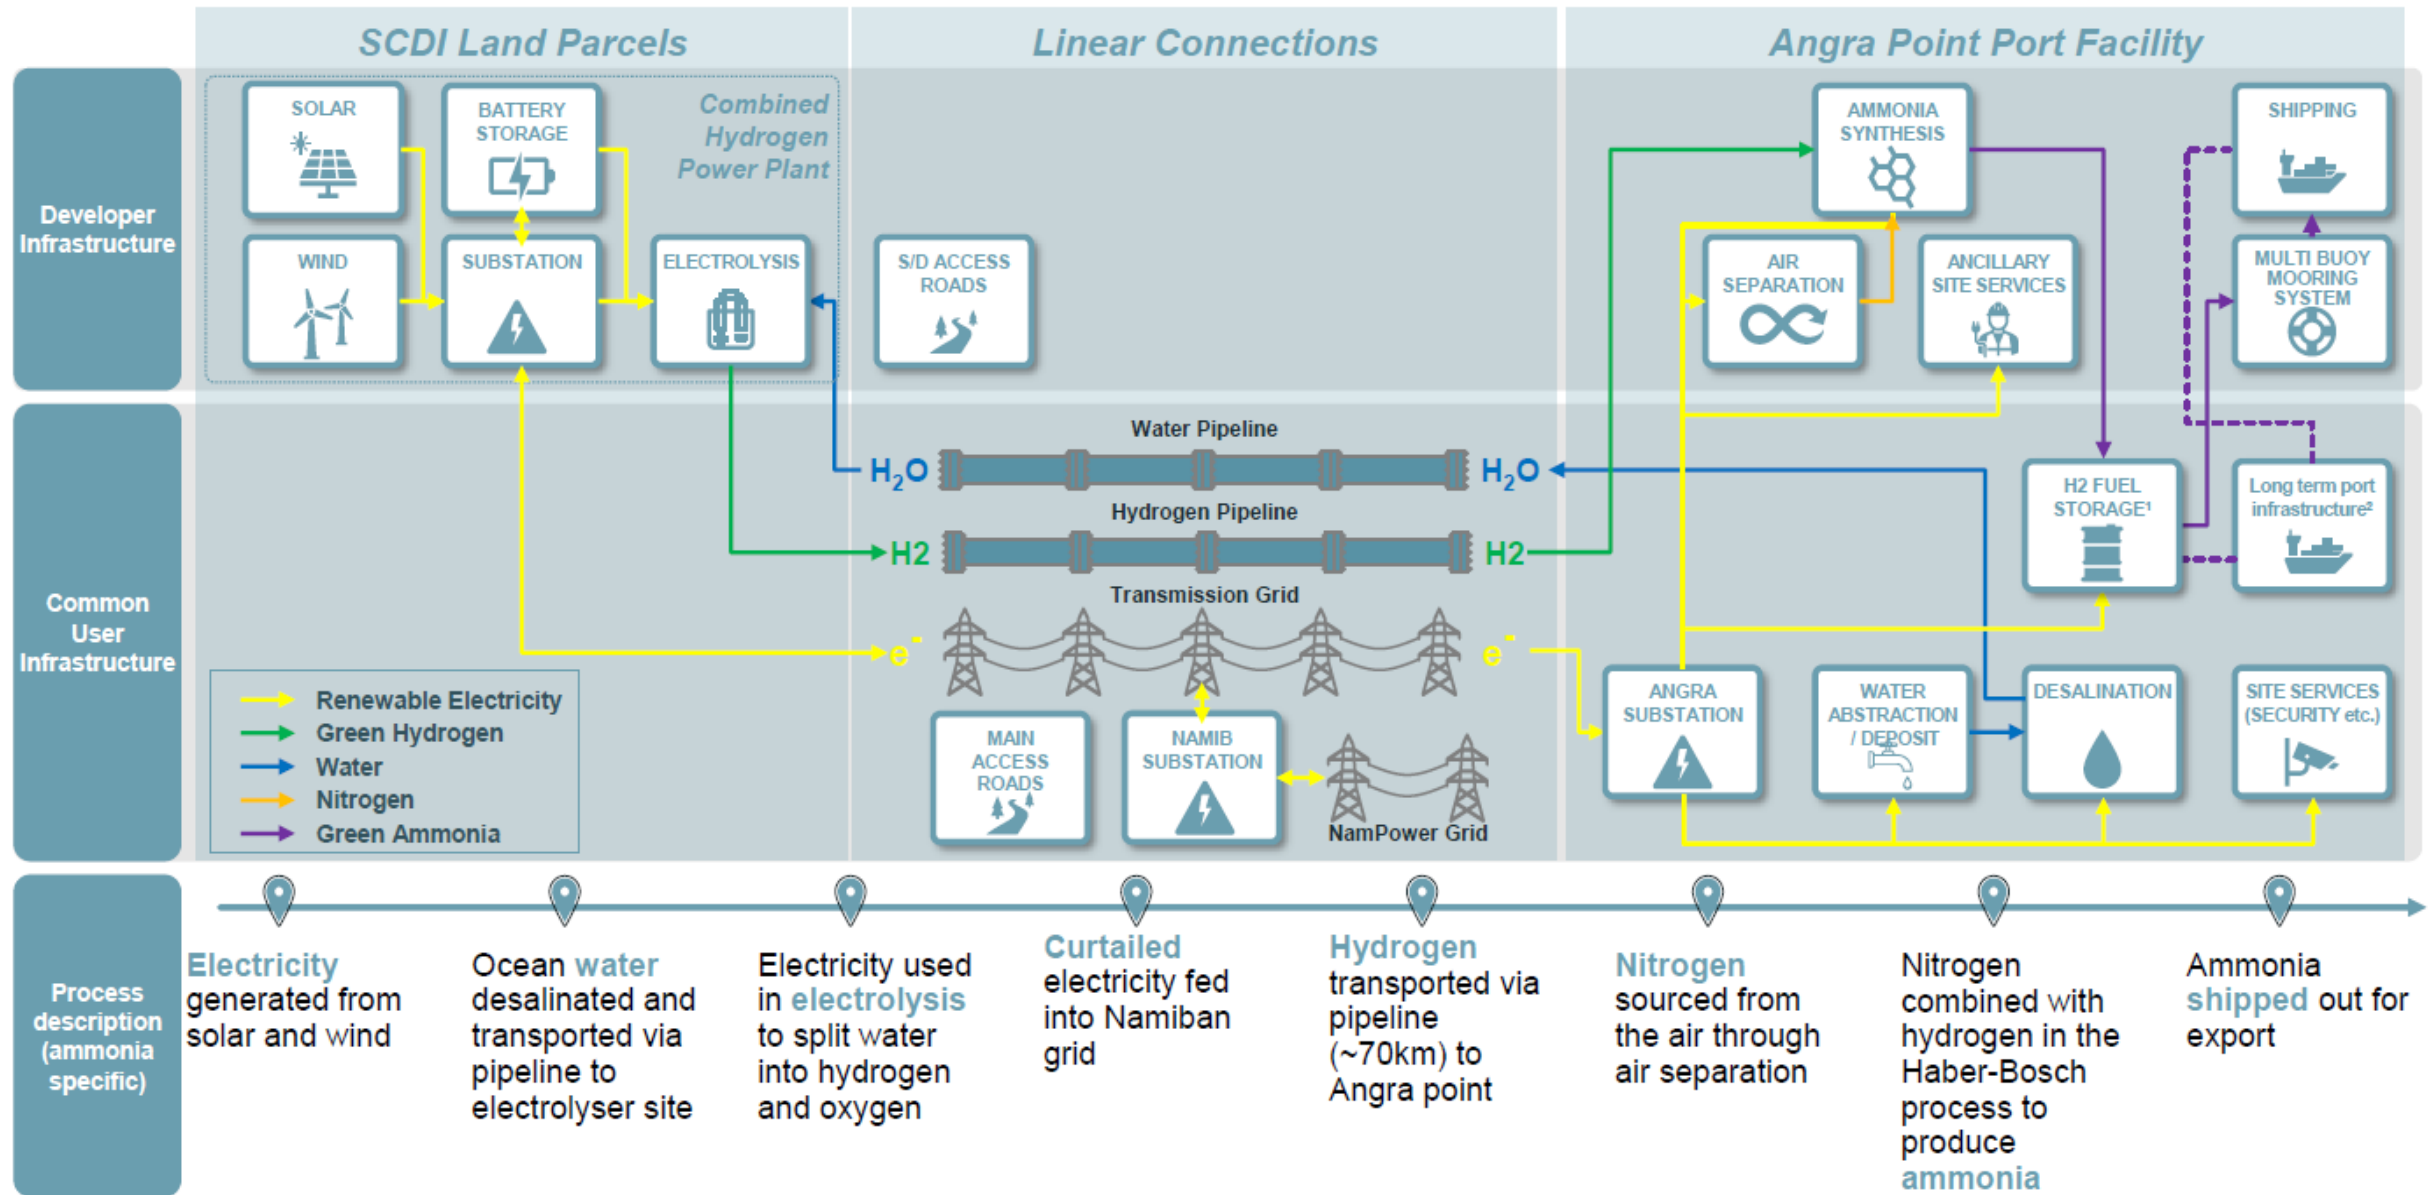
SCDI Land Parcels

Linear Connections

Angra Point Port Facility

Developer Infrastructure

SOLAR

BATTERY STORAGE

Combined Hydrogen Power Plant

WIND

SUBSTATION

ELECTROLYSIS

S/D ACCESS ROADS

AMMONIA SYNTHESIS

SHIPPING

AIR SEPARATION

ANCILLARY SITE SERVICES

MULTI BUOY MOORING SYSTEM

Common User Infrastructure

Water Pipeline

$H_2O$

$H_2O$

Hydrogen Pipeline

H2

H2

Transmission Grid

$e^-$

$e^-$

H2 FUEL STORAGE¹

Long term port infrastructure²

Renewable Electricity

Green Hydrogen

Water

Nitrogen

Green Ammonia

MAIN ACCESS ROADS

NAMIB SUBSTATION

NamPower Grid

ANGRA SUBSTATION

WATER ABSTRACTION / DEPOSIT

DESALINATION

SITE SERVICES (SECURITY etc.)

Process description (ammonia specific)

Electricity generated from solar and wind

Ocean water desalinated and transported via pipeline to electrolyser site

Electricity used in electrolysis to split water into hydrogen and oxygen

Curtailed electricity fed into Namiban grid

Hydrogen transported via pipeline (~70km) to Angra point

Nitrogen sourced from the air through air separation

Nitrogen combined with hydrogen in the Haber-Bosch process to produce ammonia

Ammonia shipped out for export